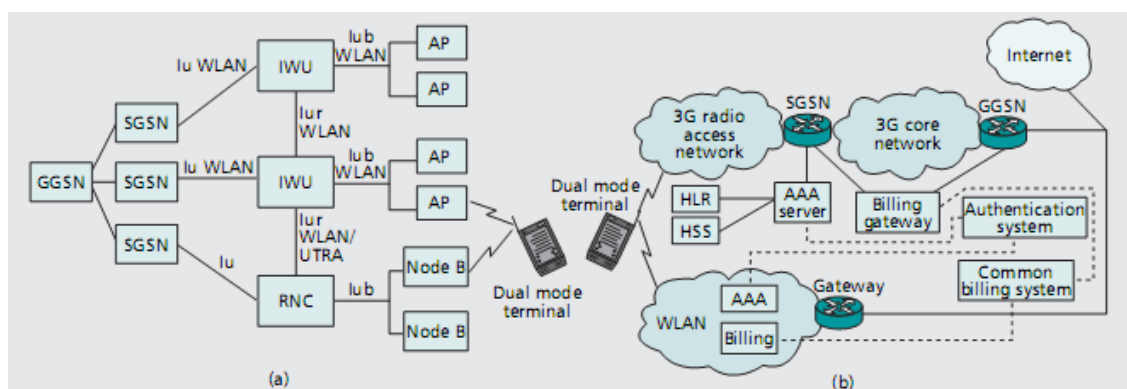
Iu WLAN
IWU
Iub WLAN
AP
AP
SGSN
Iur WLAN
GGSN
SGSN
Iu WLAN
IWU
Iub WLAN
AP
AP
SGSN
Iur WLAN/ UTRA
Iu
Node B
RNC
Iub
Node B
Dual mode terminal
(a)

Internet
3G radio access network
SGSN
3G core network
GGSN
Dual mode terminal
HLR
HSS
AAA server
Billing gateway
Authentication system
Common billing system
AAA
Gateway
WLAN
Billing
(b)